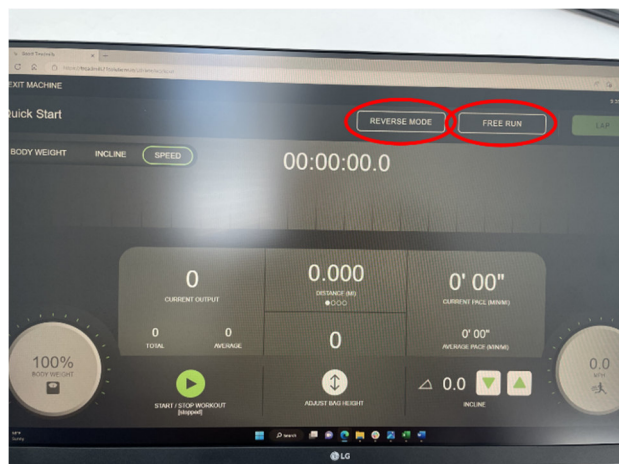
EXIT MACHINE

Quick Start

REVERSE MODE

FREE RUN

LAP

BODY WEIGHT

INCLINE

SPEED

00:00:00.0

0

CURRENT OUTPUT

0.000

DISTANCE (MI)

0' 00"

CURRENT PACE (MIN/MI)

0

TOTAL

0

AVERAGE

0

0' 00"

AVERAGE PACE (MIN/MI)

100%

BODY WEIGHT

START / STOP WORKOUT
[stopped]

ADJUST BAG HEIGHT

0.0

INCLINE

0.0

MPH

Search

LG